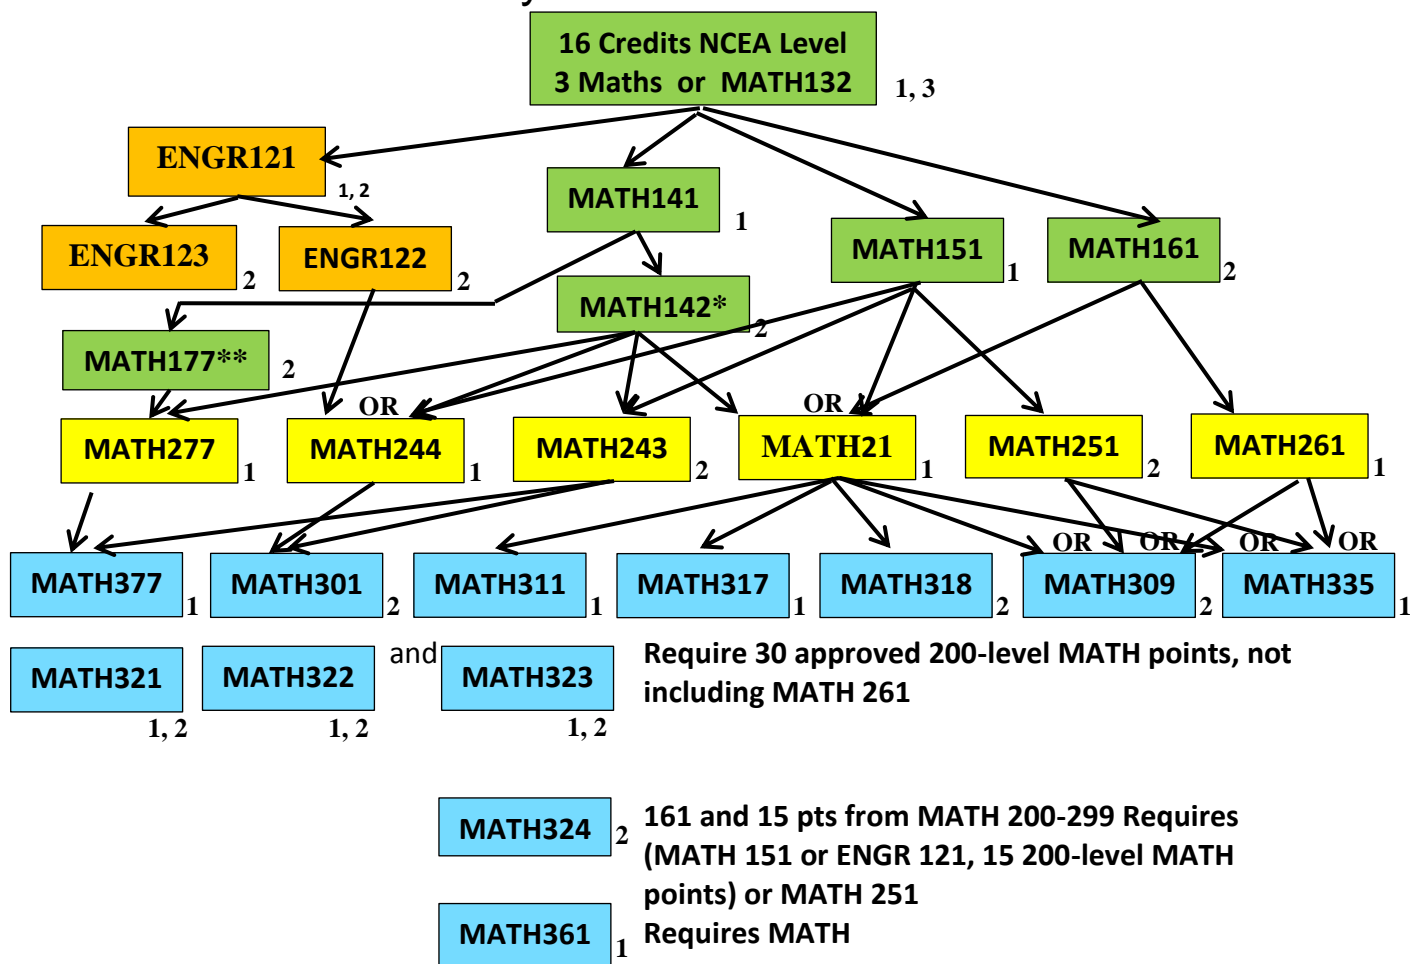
16 Credits NCEA Level 3 Maths or MATH132

1, 3

ENGR121

1, 2

MATH141

1

MATH151

1

MATH161

2

ENGR123

2

ENGR122

2

MATH142*

2

MATH177**

2

OR

OR

MATH277

1

MATH244

1

MATH243

2

MATH21

1

MATH251

2

MATH261

1

OR

OR

OR

OR

MATH377

1

MATH301

2

MATH311

1

MATH317

1

MATH318

2

MATH309

2

MATH335

1

MATH321

1, 2

MATH322

1, 2

and

MATH323

1, 2

Require 30 approved 200-level MATH points, not including MATH 261

MATH324

2

161 and 15 pts from MATH 200-299 Requires (MATH 151 or ENGR 121, 15 200-level MATH points) or MATH 251

MATH361

1

Requires MATH